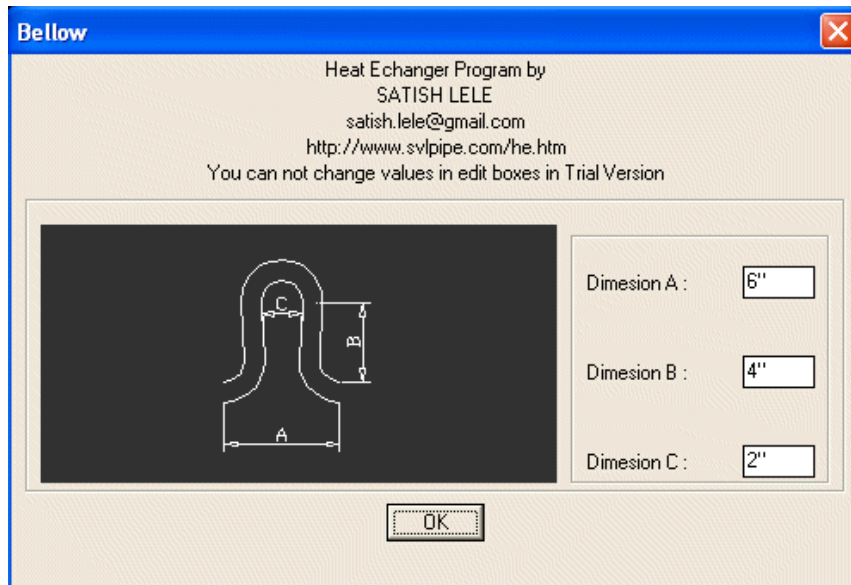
Bellow

Heat Echanger Program by
SATISH LELE
satish.lele@gmail.com
http://www.svlpipe.com/he.htm
You can not change values in edit boxes in Trial Version

C
B
A

Dimesion A : 6"

Dimesion B : 4"

Dimesion C : 2"

OK